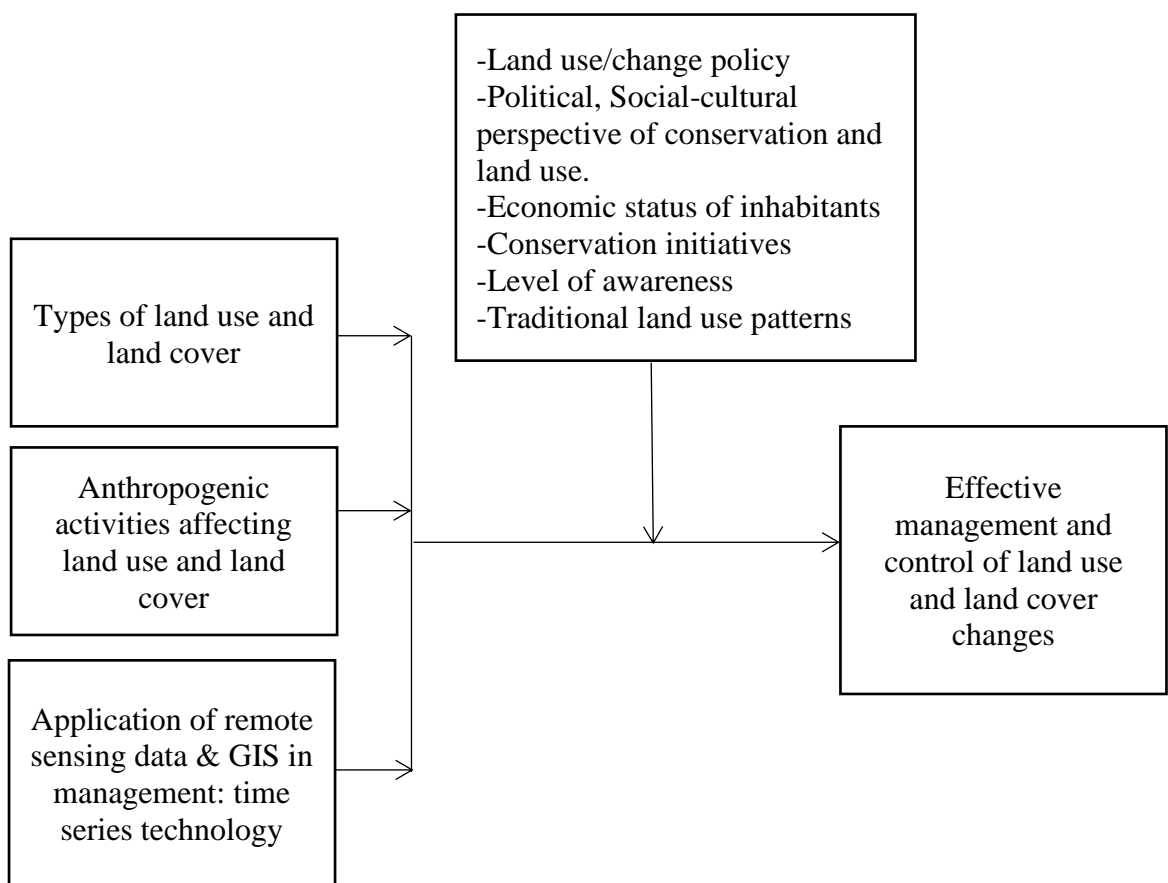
-Land use/change policy
-Political, Social-cultural perspective of conservation and land use.
-Economic status of inhabitants
-Conservation initiatives
-Level of awareness
-Traditional land use patterns

Types of land use and land cover

Anthropogenic activities affecting land use and land cover

Application of remote sensing data & GIS in management: time series technology

Effective management and control of land use and land cover changes